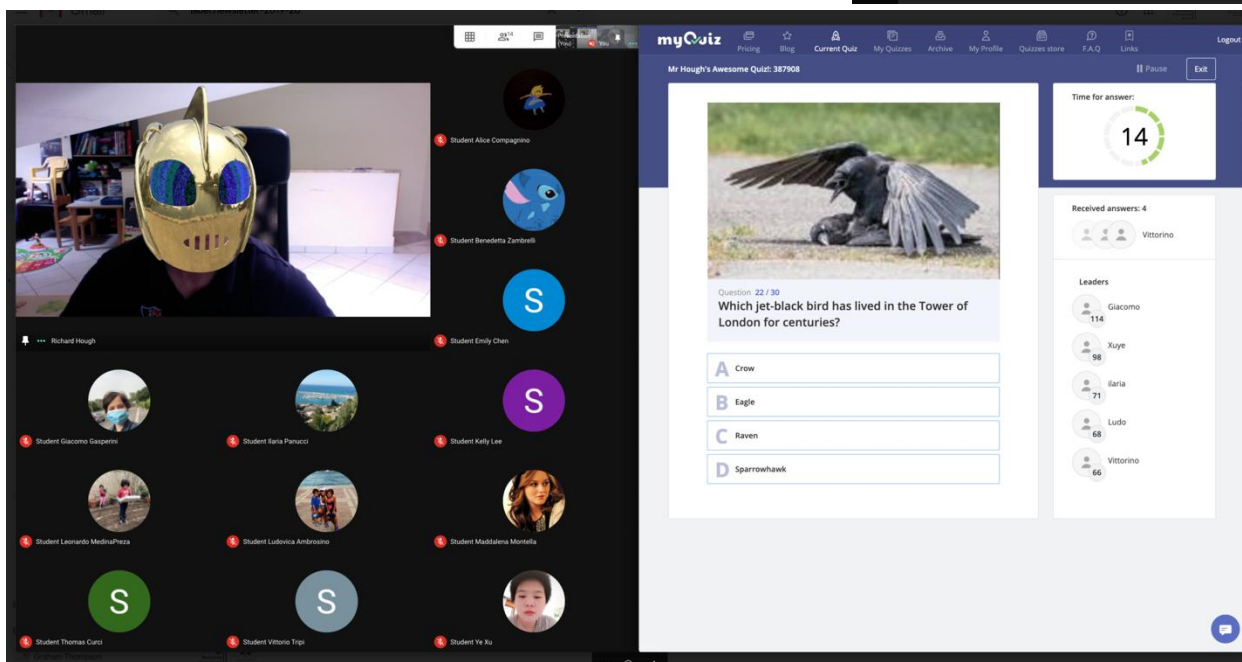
14
You

Student Alice Compagnino
Student Benedetta Zambrelli
S
Student Emily Chen
Richard Hough
Student Giacomo Gasperini
Student Ilaria Panucci
S
Student Kelly Lee
Student Leonardo MedinaPreza
Student Ludovica Ambrosino
Student Maddalena Montella
S
Student Thomas Curci
S
Student Vittorio Tripi
Student Ye Xu

myQuiz
Pricing
Blog
Current Quiz
My Quizzes
Archive
My Profile
Quizzes store
F.A.Q
Links
Logout

Mr Hough's Awesome Quiz!: 387908
Pause
Exit

Time for answer:
14

Question 22 / 30
Which jet-black bird has lived in the Tower of London for centuries?

A Crow
B Eagle
C Raven
D Sparrowhawk

Received answers: 4
Vittorino

Leaders
Giacomo 114
Xuye 98
ilaria 71
Ludo 68
Vittorino 66